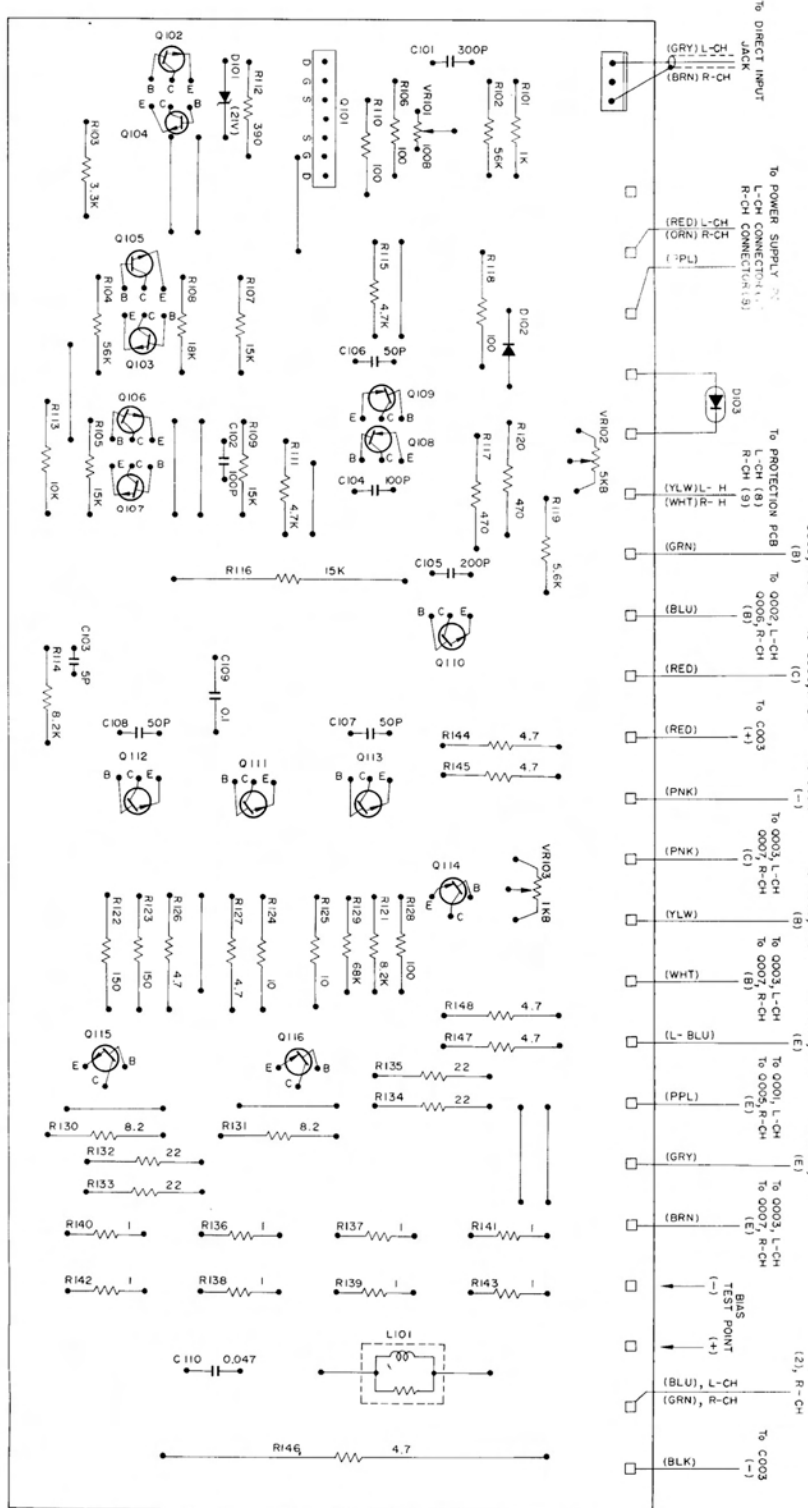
Q102
B C E
D101 (21V)
R112 390
E B
Q104
R103 3.3K
Q101
D G S S G D
C101 300P
R110 100
R106 100
VR101 100B
R102 56K
R101 1K
To DIRECT INPUT JACK
(GRY) L-CH
(BRN) R-CH
To POWER SUPPLY PCB
L-CH CONNECTOR(1, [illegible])
R-CH CONNECTOR(8)
(RED) L-CH
(ORN) R-CH
([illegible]PL)
Q105
B C E
R104 56K
E C B
Q103
R108 18K
R107 15K
R115 4.7K
R118 100
D102
C106 50P
D103
Q109
E C B
Q108
E C B
R113 10K
Q106
R105 15K
B C E
E C B
Q107
C102 100P
R109 15K
R111 4.7K
R117 470
R120 470
VR102 5KB
To PROTECTION PCB
L-CH (8)
R-CH (9)
(YLW) L- H
(WHT) R- H
C104 100P
R119 5.6K
(GRN)
(B)
R116 15K
C105 200P
To Q002, L-CH
Q006, R-CH
(B)
(BLU)
B C E
Q110
C103 5P
R114 8.2K
C109 0.1
(RED)
(C)
C108 50P
C107 50P
(RED)
To C003
(+)
R144 4.7
R145 4.7
Q112
B C E
Q111
B C E
Q113
B C E
(PNK)
(−)
(PNK)
To Q003, L-CH
Q007, R-CH
(C)
Q114
E B C
VR103 1KB
R122 150
R123 150
R126 4.7
R127 4.7
R124 10
R125 10
R129 68K
R121 8.2K
R128 100
(YLW)
(B)
(WHT)
To Q003, L-CH
To Q007, R-CH
(B)
R148 4.7
R147 4.7
(L- BLU)
(E)
Q115
E B C
Q116
E B C
R135 22
R134 22
(PPL)
To Q001, L-CH
To Q005, R-CH
(E)
R130 8.2
R131 8.2
R132 22
R133 22
(GRY)
(E)
R140 1
R136 1
R137 1
R141 1
(BRN)
To Q003, L-CH
To Q007, R-CH
(E)
R142 1
R138 1
R139 1
R143 1
BIAS TEST POINT
(−)
(+)
L101
C110 0.047
(BLU), L-CH
(GRN), R-CH
(2), R-CH
R146 4.7
(BLK)
To C003
(−)